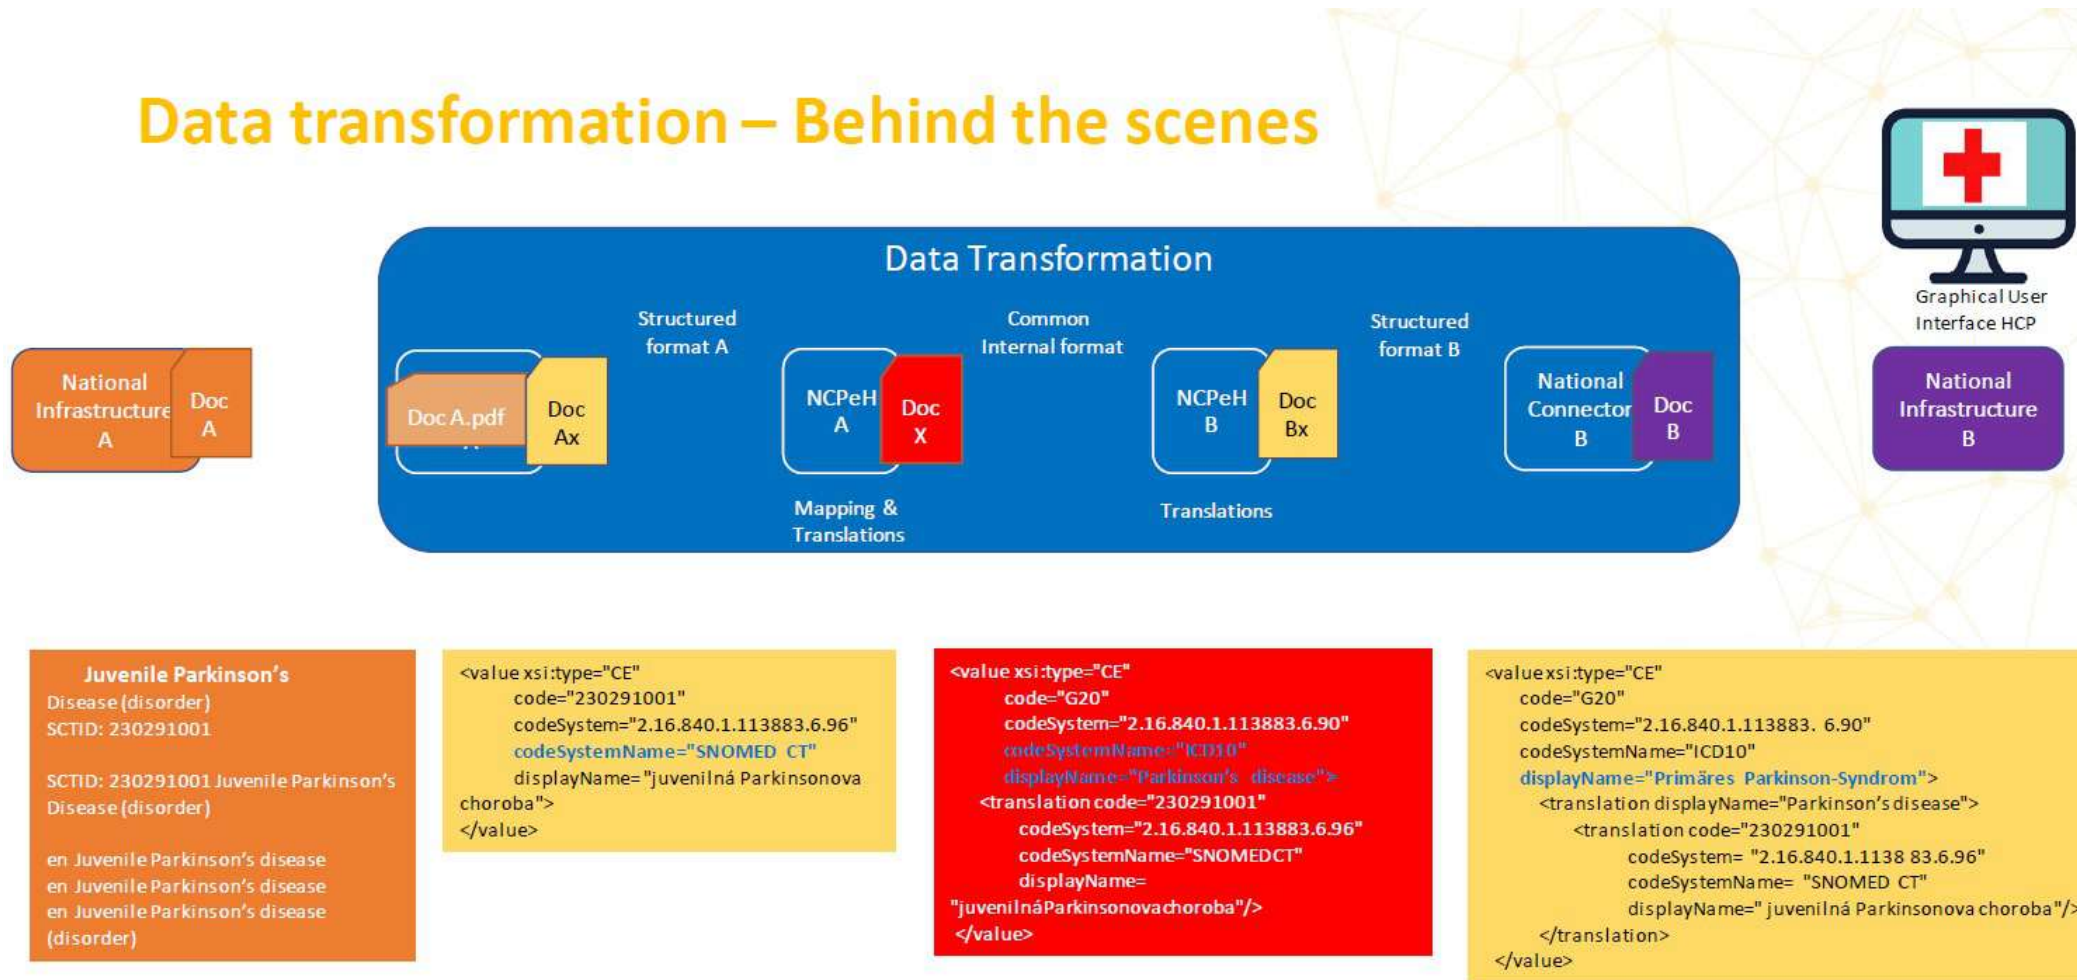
Data transformation – Behind the scenes

Graphical User Interface HCP

National Infrastructure A

Doc A

Data Transformation

Doc A.pdf

Doc Ax

Structured format A

NCPeH A

Doc X

Mapping & Translations

Common Internal format

NCPeH B

Doc Bx

Translations

Structured format B

National Connector B

Doc B

National Infrastructure B

Juvenile Parkinson's
Disease (disorder)
SCTID: 230291001

SCTID: 230291001 Juvenile Parkinson's Disease (disorder)

en Juvenile Parkinson's disease
en Juvenile Parkinson's disease
en Juvenile Parkinson's disease (disorder)

<value xsi:type="CE"
code="230291001"
codeSystem="2.16.840.1.113883.6.96"
codeSystemName="SNOMED CT"
displayName="juvenilná Parkinsonova choroba">
</value>

<value xsi:type="CE"
code="G20"
codeSystem="2.16.840.1.113883.6.90"
codeSystemName="ICD10"
displayName="Parkinson's disease">
<translation code="230291001"
codeSystem="2.16.840.1.113883.6.96"
codeSystemName="SNOMEDCT"
displayName=
"juvenilnáParkinsonovachoroba"/>
</value>

<value xsi:type="CE"
code="G20"
codeSystem="2.16.840.1.113883. 6.90"
codeSystemName="ICD10"
displayName="Primäres Parkinson-Syndrom">
<translation displayName="Parkinson's disease">
<translation code="230291001"
codeSystem= "2.16.840.1.1138 83.6.96"
codeSystemName= "SNOMED CT"
displayName=" juvenilná Parkinsonova choroba"/>
</translation>
</value>